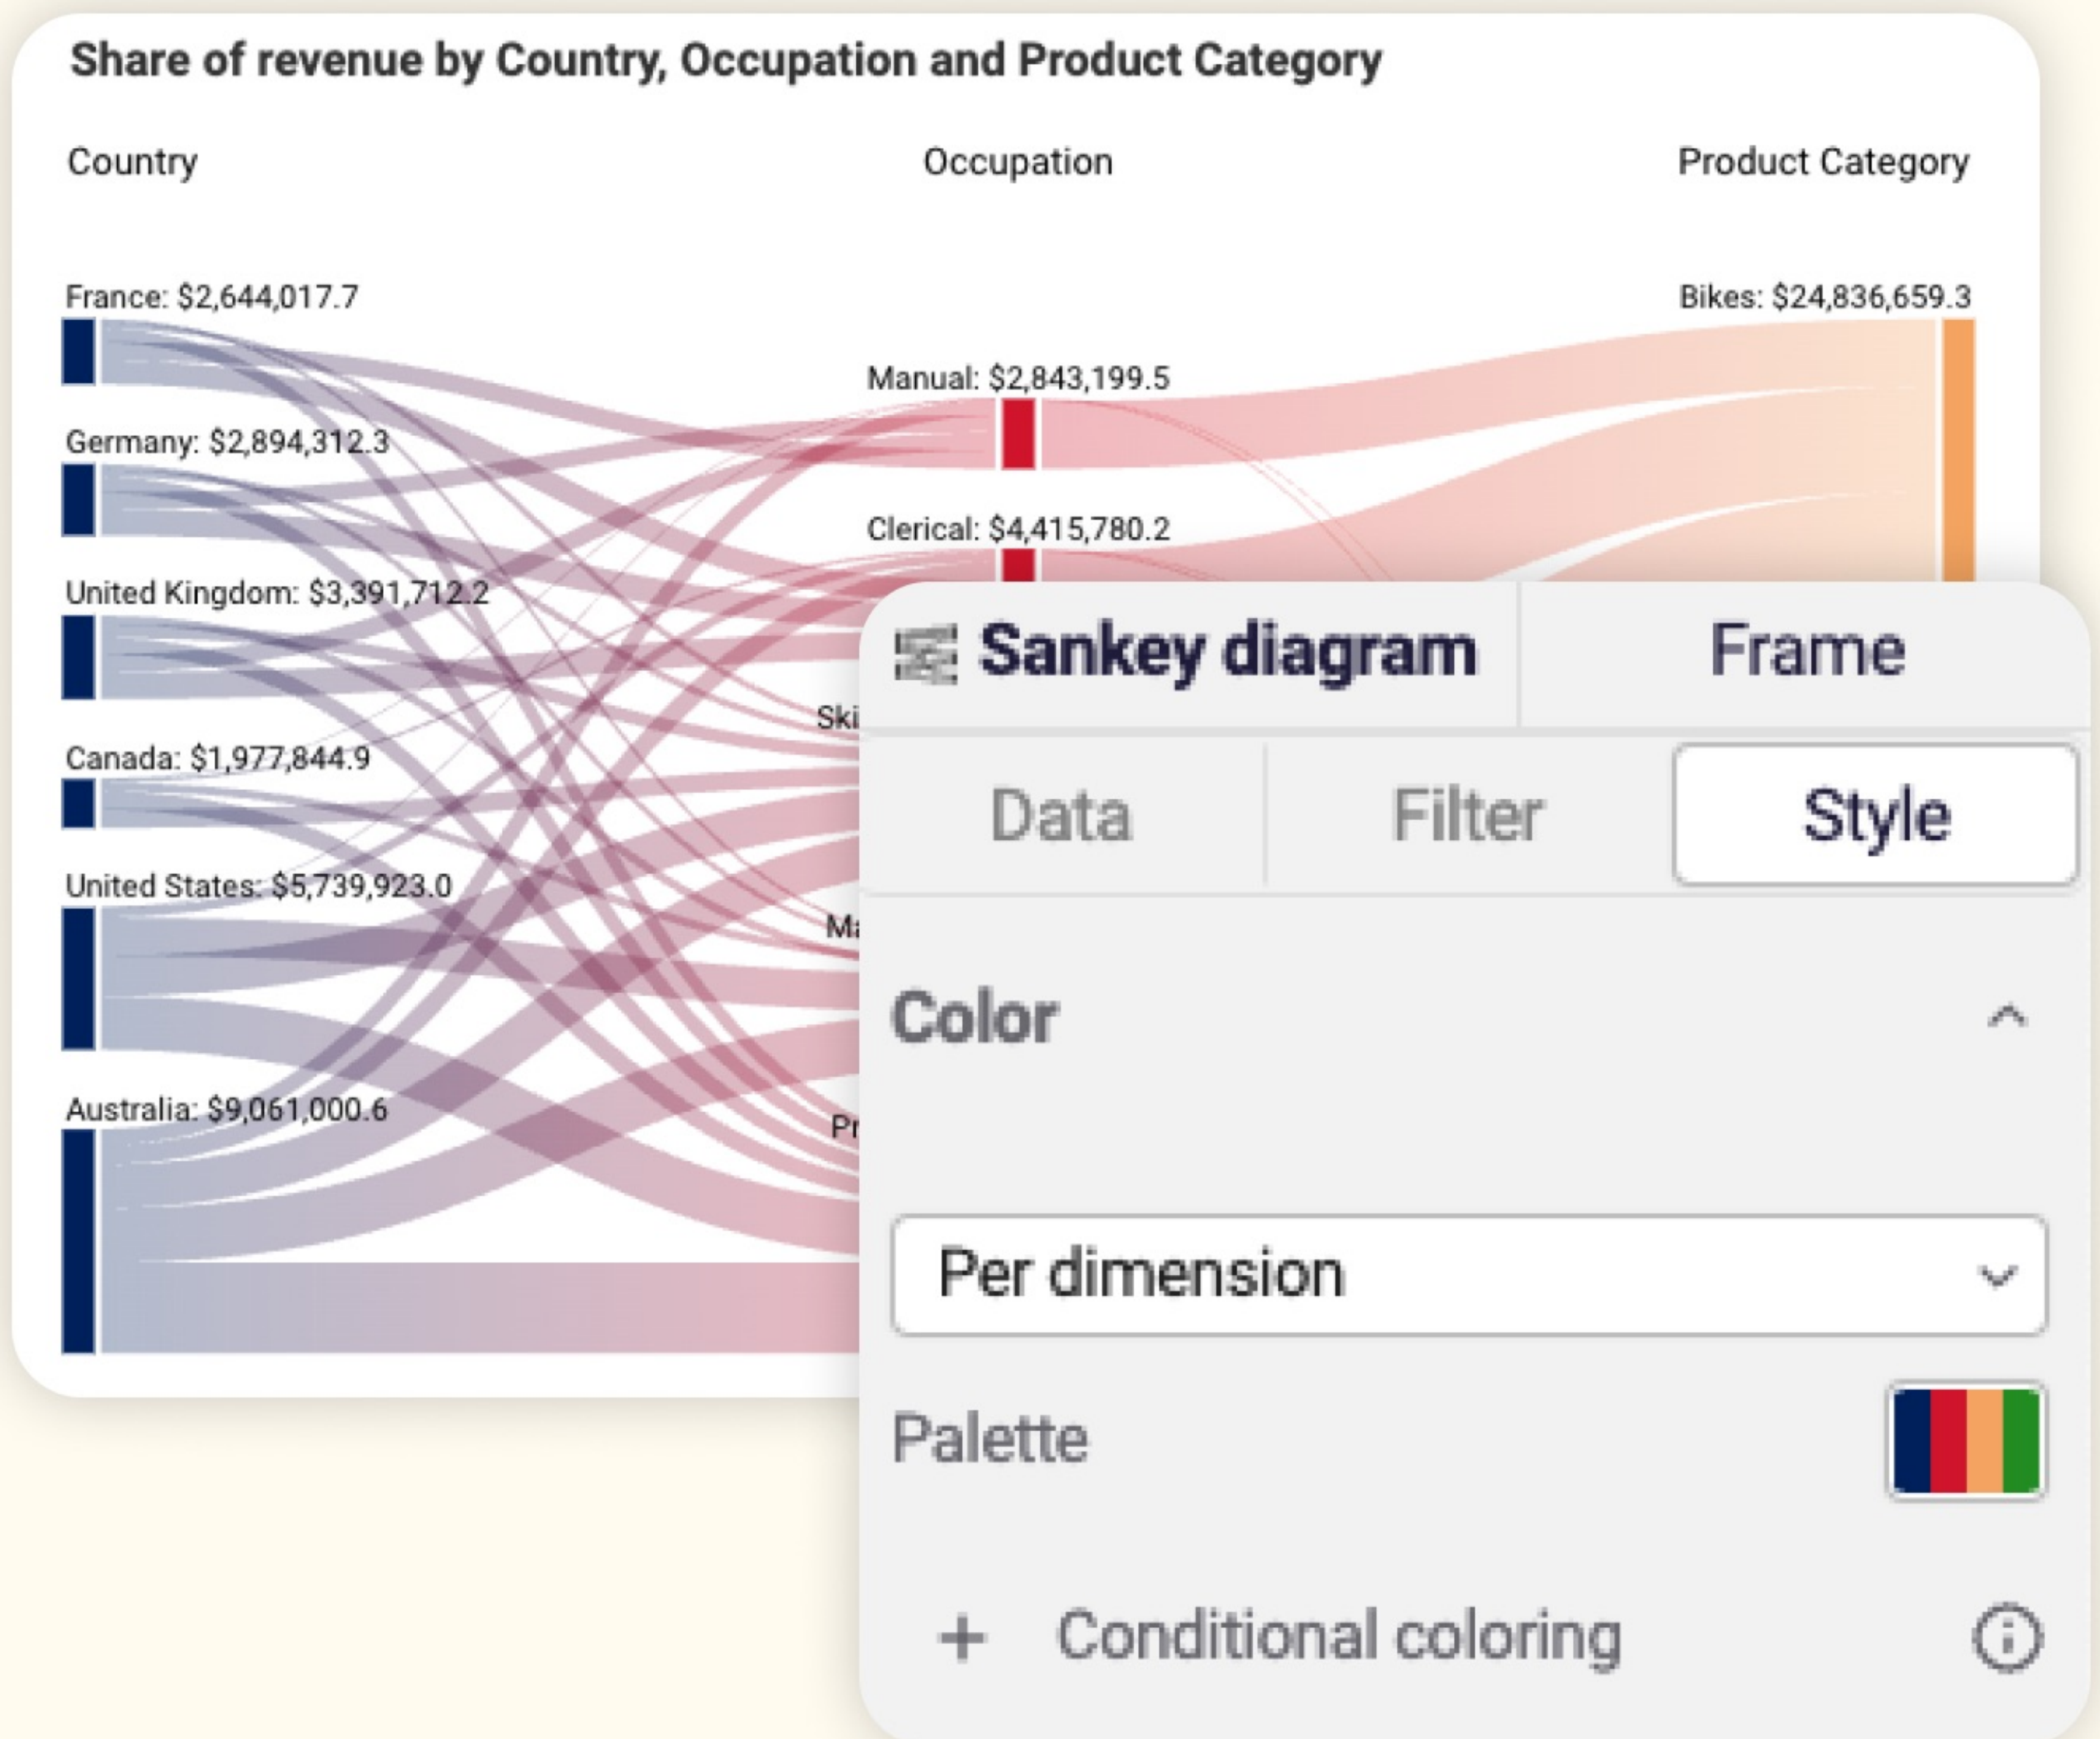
Share of revenue by Country, Occupation and Product Category

Country

Occupation

Product Category

France: $2,644,017.7

Germany: $2,894,312.3

United Kingdom: $3,391,712.2

Canada: $1,977,844.9

United States: $5,739,923.0

Australia: $9,061,000.6

Manual: $2,843,199.5

Clerical: $4,415,780.2

Ski

Ma

Pr

Bikes: $24,836,659.3

Sankey diagram

Frame

Data

Filter

Style

Color

Per dimension

Palette

+ Conditional coloring